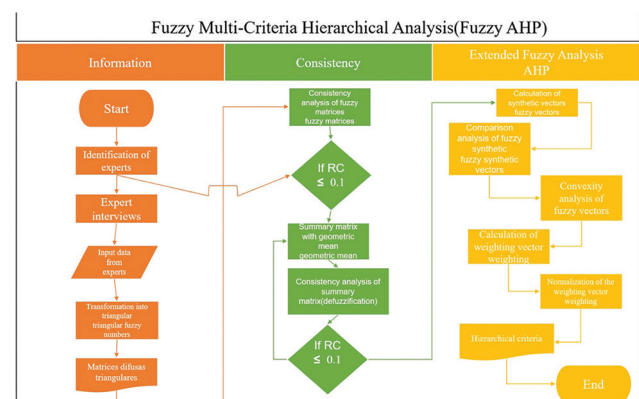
Fuzzy Multi-Criteria Hierarchical Analysis(Fuzzy AHP)

Information

Consistency

Extended Fuzzy Analysis AHP

Start

Identification of experts

Expert interviews

Input data from experts

Transformation into triangular triangular fuzzy numbers

Matrices difusas triangulares

Consistency analysis of fuzzy matrices fuzzy matrices

If RC ≤ 0.1

Summary matrix with geometric mean geometric mean

Consistency analysis of summary matrix(defuzzification)

If RC ≤ 0.1

Calculation of synthetic vectors fuzzy vectors

Comparison analysis of fuzzy synthetic fuzzy synthetic vectors

Convexity analysis of fuzzy vectors

Calculation of weighting vector weighting

Normalization of the weighting vector weighting

Hierarchical criteria

End